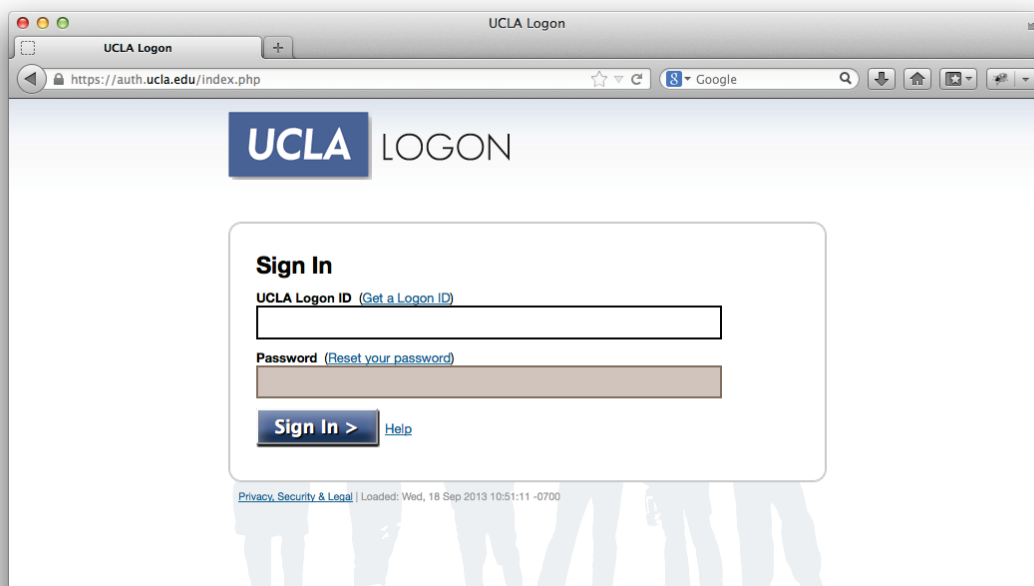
UCLA Logon

UCLA Logon

+

https://auth.ucla.edu/index.php

Google

UCLA LOGON

Sign In

UCLA Logon ID (Get a Logon ID)

Password (Reset your password)

Sign In >

Help

Privacy, Security & Legal | Loaded: Wed, 18 Sep 2013 10:51:11 -0700